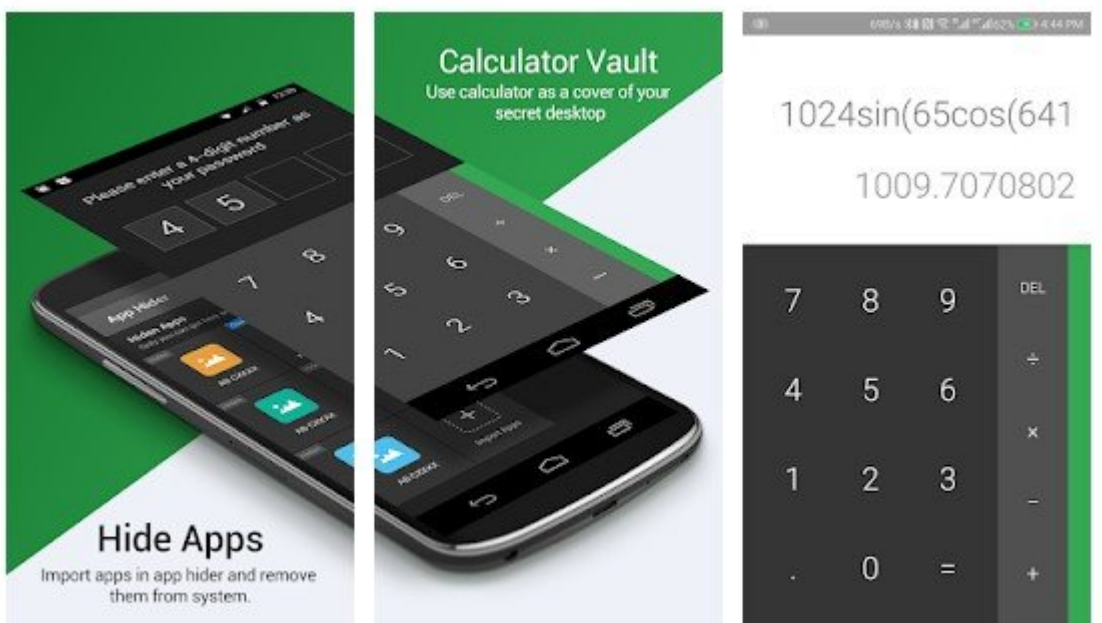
Please enter a 4-digit number as your password

4 5

7 8

4

App Hider

Hidden Apps

Hide Apps

Import apps in app hider and remove them from system.

Calculator Vault

Use calculator as a cover of your secret desktop

DEL

9 ÷

6 ×

5 3 −

2

1

Import Apps

1024sin(65cos(641

1009.7070802

| 7 | 8 | 9 | DEL |
|---|---|---|---|
| 4 | 5 | 6 | ÷ |
| 1 | 2 | 3 | × |
| | | | − |
| . | 0 | = | + |

4:44 PM